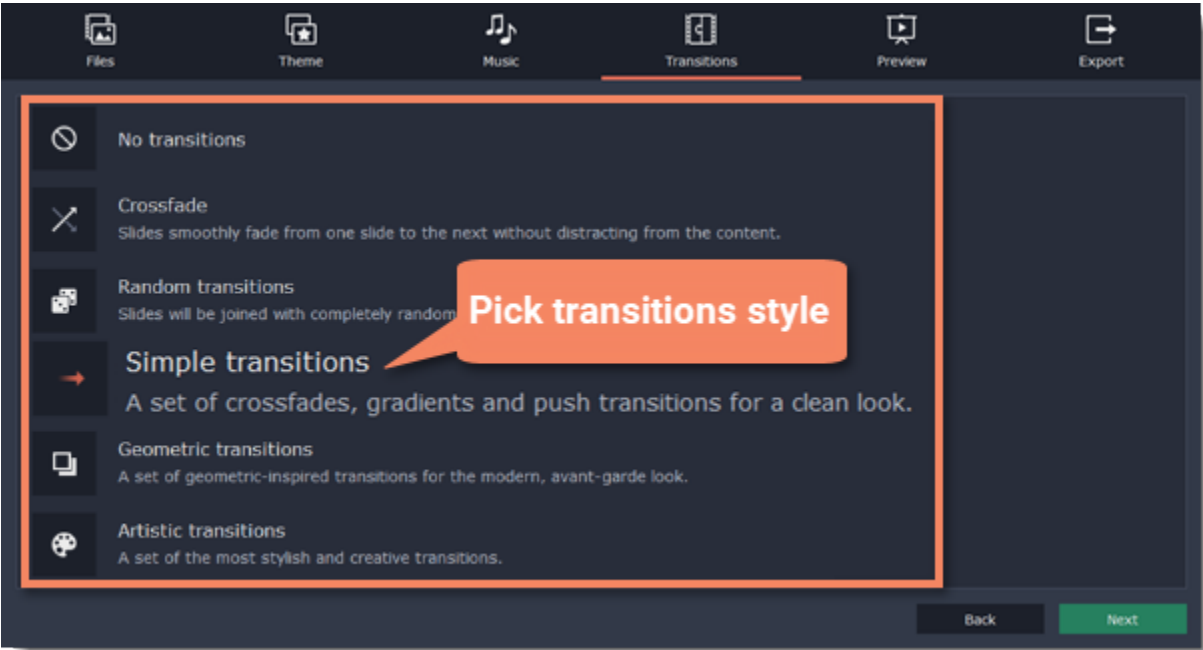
Files
Theme
Music
Transitions
Preview
Export

No transitions

Crossfade
Slides smoothly fade from one slide to the next without distracting from the content.

Random transitions
Slides will be joined with completely random

Pick transitions style

Simple transitions
A set of crossfades, gradients and push transitions for a clean look.

Geometric transitions
A set of geometric-inspired transitions for the modern, avant-garde look.

Artistic transitions
A set of the most stylish and creative transitions.

Back
Next